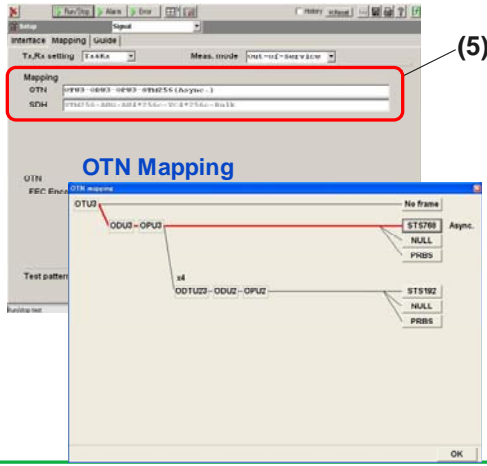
Run/Stop Alarm Error History Setup Signal

Interface Mapping Guide

Tx,Rx setting Tx&Rx Meas. mode Out-of-Service

(5)

Mapping

OTN OTU3-ODU3-OPU3-STM256(Async.)

SDH STM256-AUG-AU4*256c-VC4*256c-Bulk

OTN Mapping

OTN

FEC Enc

Test pattern

OTN mapping

OTU3

No frame

ODU3 – OPU3

STS768

Async.

NULL

PRBS

x4

ODTU23 – ODU2 – OPU2

STS192

NULL

PRBS

OK